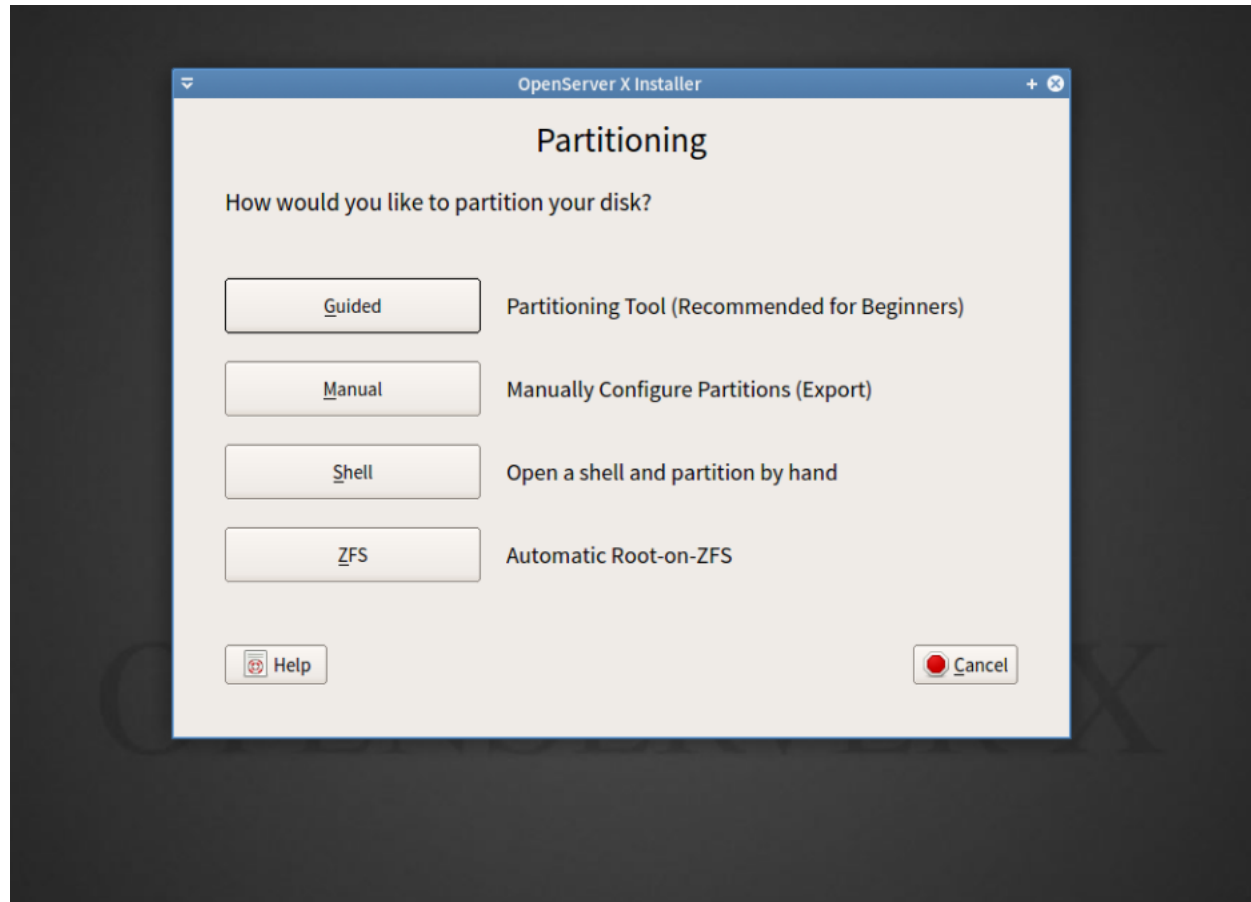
OpenServer X Installer

Partitioning

How would you like to partition your disk?

Guided
Partitioning Tool (Recommended for Beginners)

Manual
Manually Configure Partitions (Export)

Shell
Open a shell and partition by hand

ZFS
Automatic Root-on-ZFS

Help

Cancel